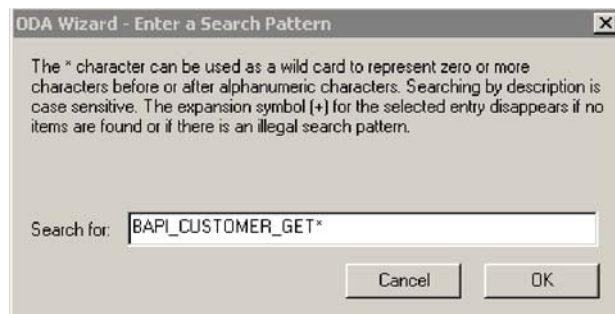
ODA Wizard - Enter a Search Pattern

The * character can be used as a wild card to represent zero or more characters before or after alphanumeric characters. Searching by description is case sensitive. The expansion symbol (+) for the selected entry disappears if no items are found or if there is an illegal search pattern.

Search for: BAPI_CUSTOMER_GET*

Cancel OK